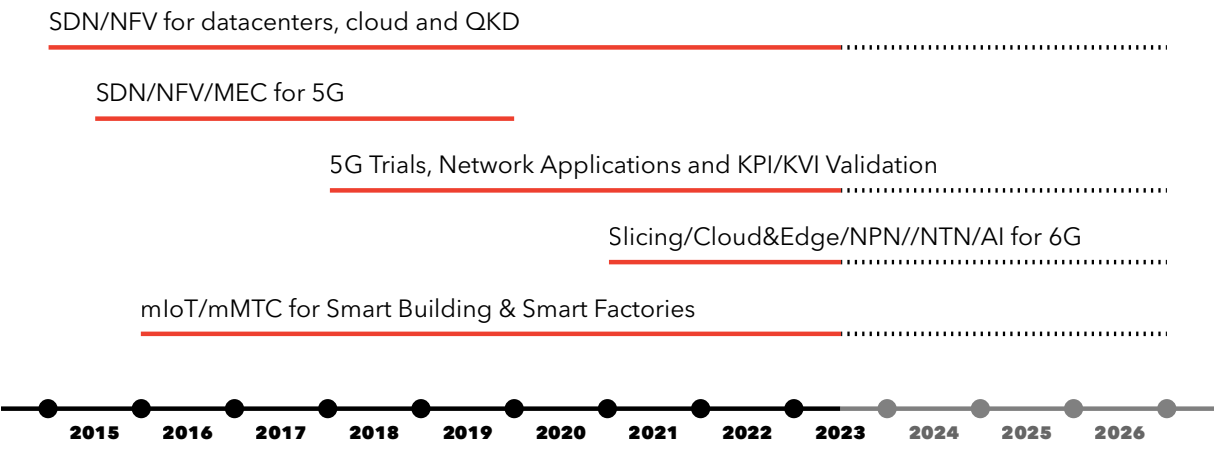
SDN/NFV for datacenters, cloud and QKD

SDN/NFV/MEC for 5G

5G Trials, Network Applications and KPI/KVI Validation

Slicing/Cloud&Edge/NPN//NTN/AI for 6G

mIoT/mMTC for Smart Building & Smart Factories

2015 2016 2017 2018 2019 2020 2021 2022 2023 2024 2025 2026